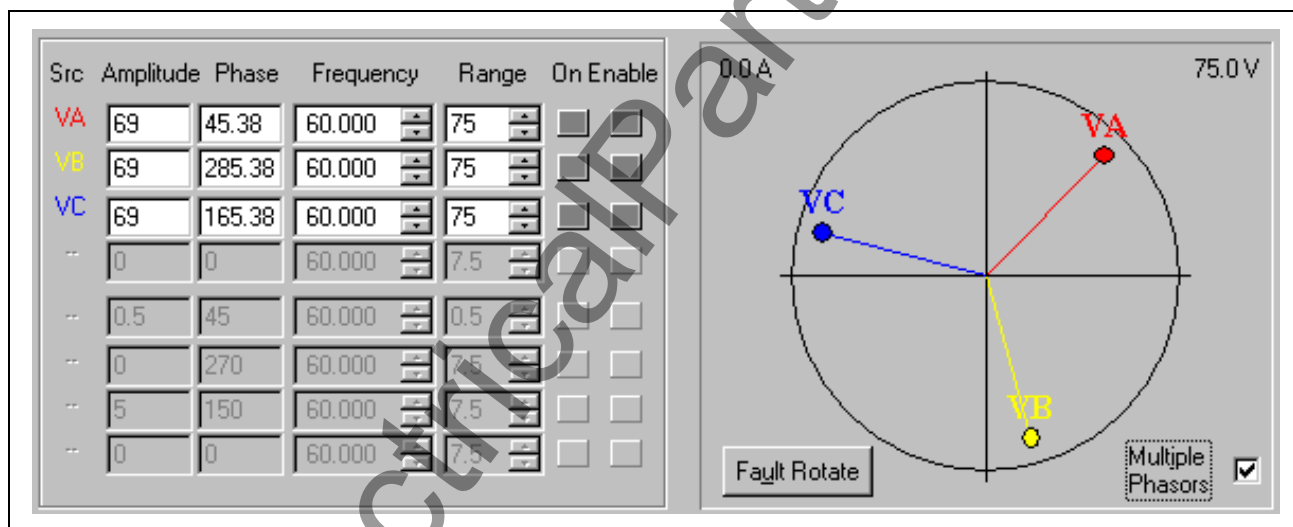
| Src | Amplitude | Phase | Frequency | Range | On | Enable |
|---|---|---|---|---|---|---|
| VA | 69 | 45.38 | 60.000 | 75 | | |
| VB | 69 | 285.38 | 60.000 | 75 | | |
| VC | 69 | 165.38 | 60.000 | 75 | | |
| -- | 0 | 0 | 60.000 | 7.5 | | |
| -- | 0.5 | 45 | 60.000 | 0.5 | | |
| -- | 0 | 270 | 60.000 | 7.5 | | |
| -- | 5 | 150 | 60.000 | 7.5 | | |
| -- | 0 | 0 | 60.000 | 7.5 | | |

0.0 A

75.0 V

VA

VC

VB

Fault Rotate

Multiple Phasors

ctricalPart